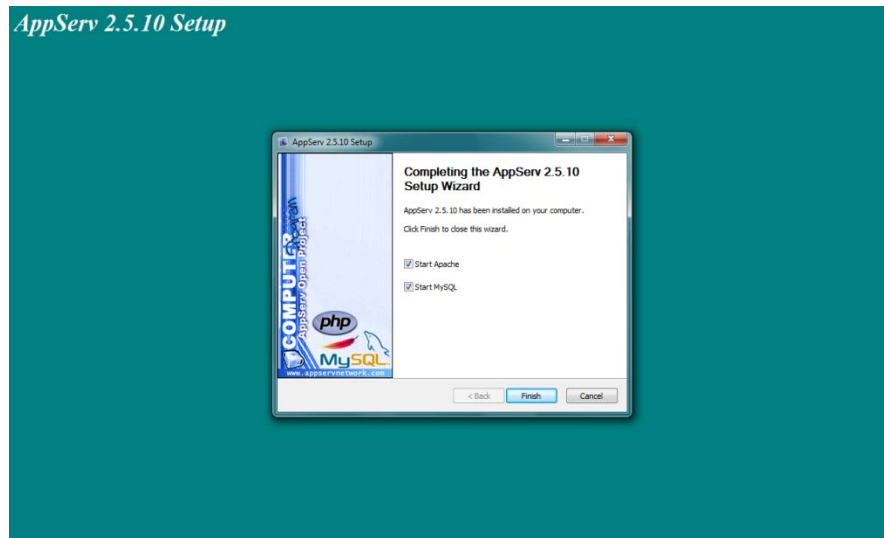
AppServ 2.5.10 Setup

AppServ 2.5.10 Setup

Completing the AppServ 2.5.10 Setup Wizard

AppServ 2.5.10 has been installed on your computer.

Click Finish to close this wizard.

Start Apache

Start MySQL

COMPUTER
AppServ Open Project

php

MySQL

www.appservnetwork.com

< Back

Finish

Cancel